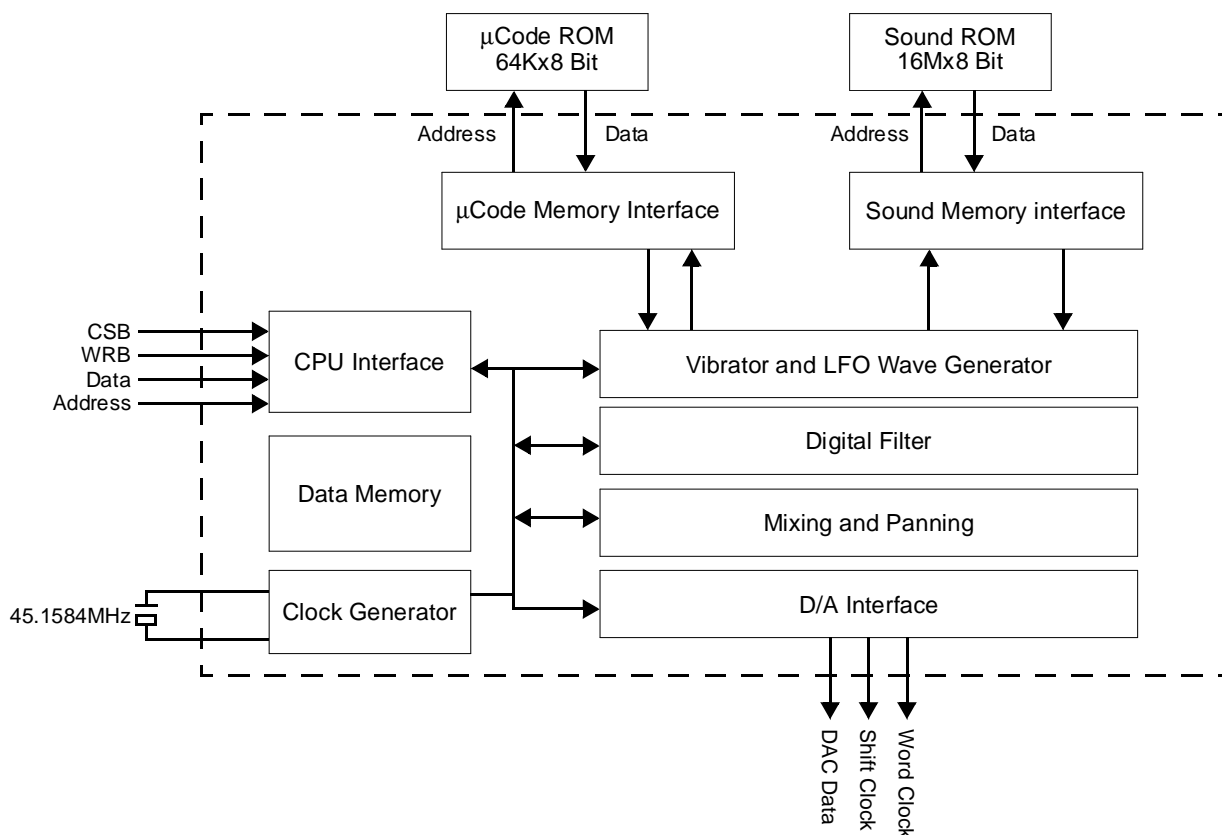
μCode ROM
64Kx8 Bit

Sound ROM
16Mx8 Bit

Address
Data
Address
Data

μCode Memory Interface

Sound Memory interface

CSB
WRB
Data
Address

CPU Interface

Vibrator and LFO Wave Generator

Digital Filter

Data Memory

Mixing and Panning

45.1584MHz

Clock Generator

D/A Interface

DAC Data
Shift Clock
Word Clock